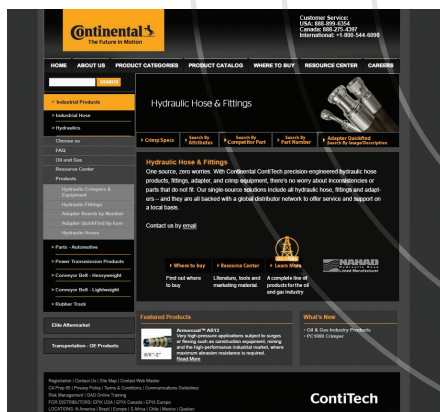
Continental
The Future in Motion

Customer Service:
USA: 888-899-6364
Canada: 888-275-4397
International: +1-800-544-6090

HOME ABOUT US PRODUCT CATEGORIES PRODUCT CATALOG WHERE TO BUY RESOURCE CENTER CAREERS

SEARCH

> Industrial Products
> Industrial Hose
> Hydraulics
Choose us
FAQ
Oil and Gas
Resource Center
Products
Hydraulic Crimpers & Equipment
Hydraulic Fittings
Adapter Search by Number
Adapter QuickFind by Icon
Hydraulic Hoses
> Parts - Automotive
> Power Transmission Products
> Conveyor Belt - Heavyweight
> Conveyor Belt - Lightweight
> Rubber Track

Elite Aftermarket

Transportation - OE Products

Hydraulic Hose & Fittings

> Crimp Specs
Search By Attributes
Search By Competitor Part
Search By Part Number
> Adapter QuickFind Search By Image/Description

Hydraulic Hose & Fittings
One source, zero worries. With Continental ContiTech precision-engineered hydraulic hose products, fittings, adapter, and crimp equipment, there's no worry about inconsistencies or parts that do not fit. Our single-source solutions include all hydraulic hose, fittings and adapters – and they are all backed with a global distributor network to offer service and support on a local basis.

Contact us by email

> Where to buy
Find out where to buy
> Resource Center
Literature, tools and marketing material.
> Learn More
A complete line of products for the oil and gas industry

NAHAD
Hydraulic Hose
Listed Manufacturer

Featured Products
Armorcoat™ AR13
Very high-pressure applications subject to surges or flexing such as construction equipment, mining and the high-performance industrial market, where maximum abrasion resistance is required.
Read More
6/8"-2"

What's New
• Oil & Gas Industry Products
• PC1000 Crimper

Registration | Contact Us | Site Map | Contact Web Master
CA Prop 65 | Privacy Policy | Terms & Conditions | Communications Guidelines
Risk Management | OAD Online Training
FOR DISTRIBUTORS: EPIX USA | EPIX Canada | EPIX Europe
LOCATIONS: N America | Brazil | Europe | S Africa | Chile | Mexico | Quebec

ContiTech